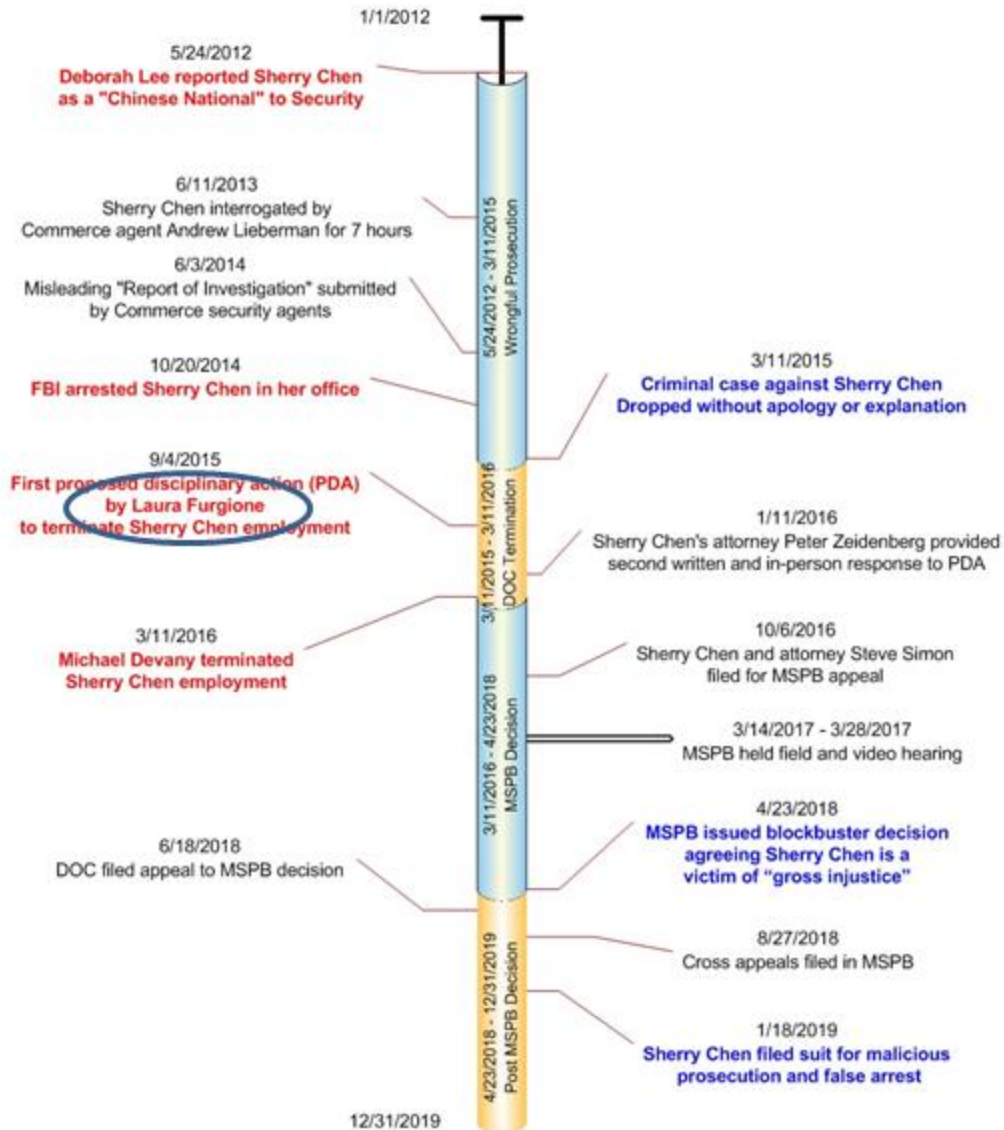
1/1/2012

5/24/2012
Deborah Lee reported Sherry Chen as a "Chinese National" to Security

6/11/2013
Sherry Chen interrogated by Commerce agent Andrew Lieberman for 7 hours

6/3/2014
Misleading "Report of Investigation" submitted by Commerce security agents

10/20/2014
FBI arrested Sherry Chen in her office

5/24/2012 - 3/11/2015
Wrongful Prosecution

3/11/2015
Criminal case against Sherry Chen Dropped without apology or explanation

9/4/2015
First proposed disciplinary action (PDA) by Laura Furgione to terminate Sherry Chen employment

3/11/2015 - 3/11/2016
DOC Termination

1/11/2016
Sherry Chen's attorney Peter Zeidenberg provided second written and in-person response to PDA

3/11/2016
Michael Devany terminated Sherry Chen employment

10/6/2016
Sherry Chen and attorney Steve Simon filed for MSPB appeal

3/11/2016 - 4/23/2018
MSPB Decision

3/14/2017 - 3/28/2017
MSPB held field and video hearing

4/23/2018
MSPB issued blockbuster decision agreeing Sherry Chen is a victim of "gross injustice"

6/18/2018
DOC filed appeal to MSPB decision

8/27/2018
Cross appeals filed in MSPB

4/23/2018 - 12/31/2019
Post MSPB Decision

1/18/2019
Sherry Chen filed suit for malicious prosecution and false arrest

12/31/2019